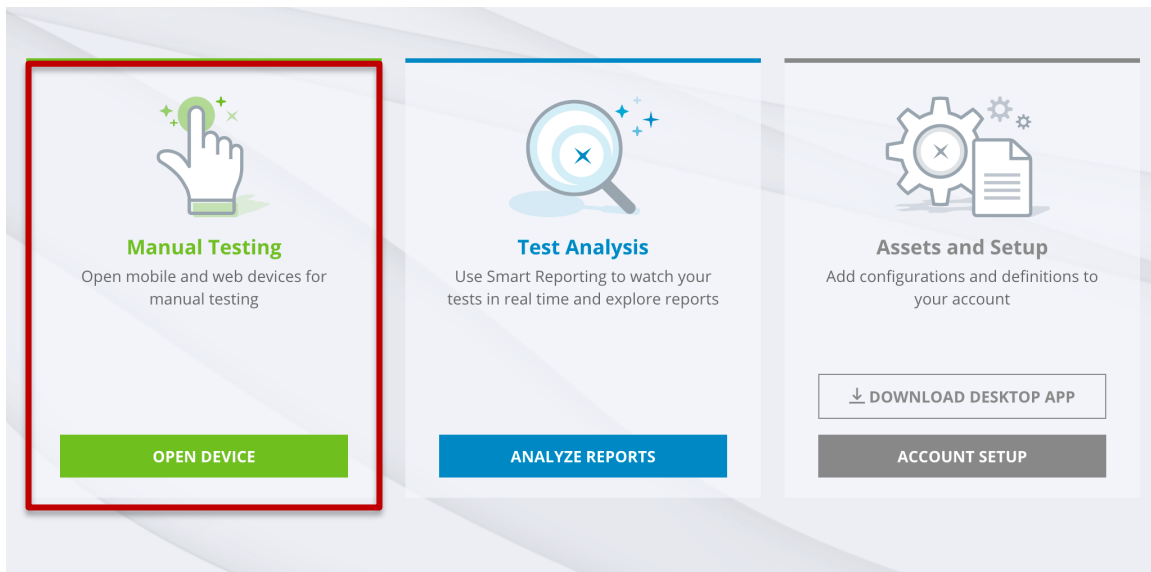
Manual Testing

Open mobile and web devices for manual testing

OPEN DEVICE

Test Analysis

Use Smart Reporting to watch your tests in real time and explore reports

ANALYZE REPORTS

Assets and Setup

Add configurations and definitions to your account

DOWNLOAD DESKTOP APP

ACCOUNT SETUP